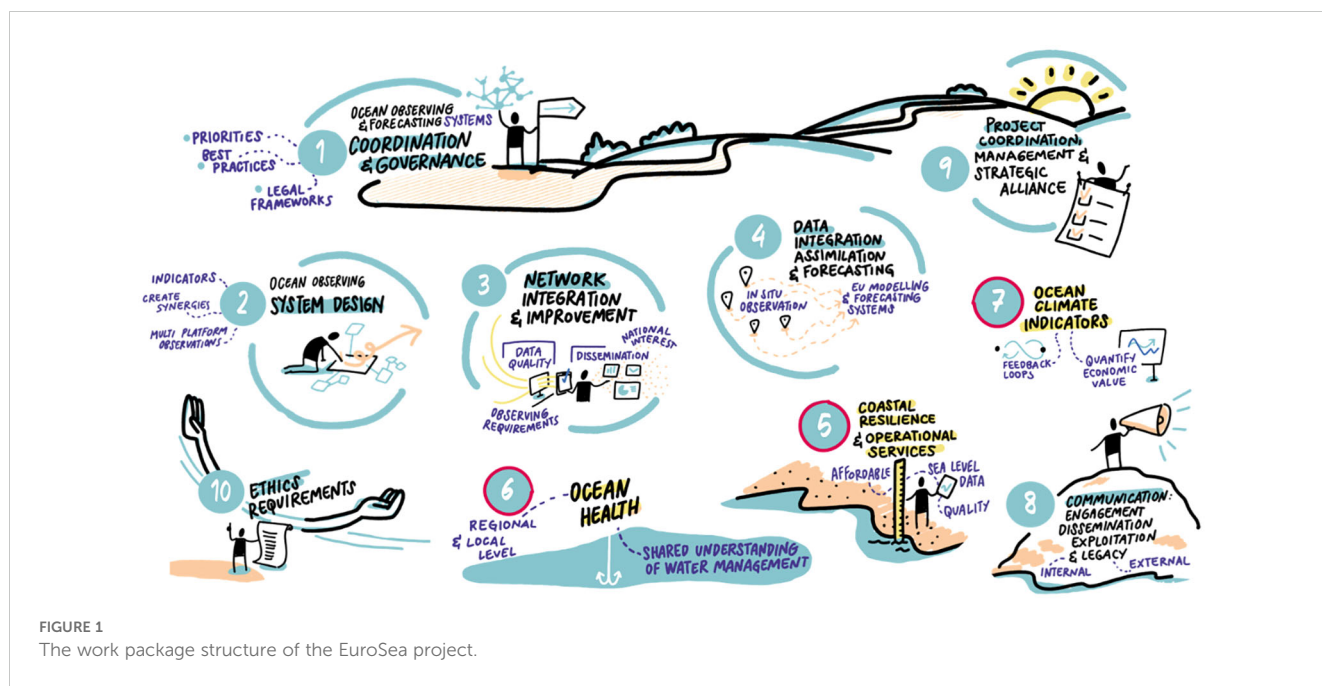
PRIORITIES
BEST PRACTICES
LEGAL FRAMEWORKS
1
OCEAN OBSERVING & FORECASTING SYSTEMS
COORDINATION & GOVERNANCE

9
PROJECT COORDINATION MANAGEMENT & STRATEGIC ALLIANCE

INDICATORS
CREATE SYNERGIES
MULTI PLATFORM OBSERVATIONS
2
OCEAN OBSERVING
SYSTEM DESIGN

3
NETWORK INTEGRATION & IMPROVEMENT
DATA QUALITY
DISSEMINATION
NATIONAL INTEREST
OBSERVING REQUIREMENTS

4
DATA INTEGRATION ASSIMILATION & FORECASTING
IN SITU OBSERVATION
EU MODELLING & FORECASTING SYSTEMS

7
OCEAN CLIMATE INDICATORS
FEEDBACK LOOPS
QUANTIFY ECONOMIC VALUE

5
COASTAL RESILIENCE & OPERATIONAL SERVICES
AFFORDABLE
SEA LEVEL DATA
QUALITY

10
ETHICS REQUIREMENTS

6
OCEAN HEALTH
REGIONAL & LOCAL LEVEL
SHARED UNDERSTANDING OF WATER MANAGEMENT

8
COMMUNICATION: ENGAGEMENT DISSEMINATION EXPLOITATION & LEGACY
INTERNAL
EXTERNAL

FIGURE 1
The work package structure of the EuroSea project.